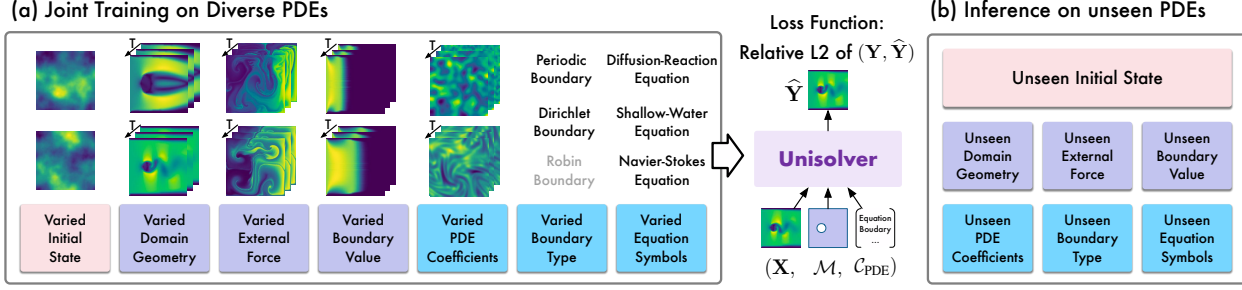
(a) Joint Training on Diverse PDEs

T T T T

Periodic Boundary

Diffusion-Reaction Equation

Dirichlet Boundary

Shallow-Water Equation

Robin Boundary

Navier-Stokes Equation

Varied Initial State

Varied Domain Geometry

Varied External Force

Varied Boundary Value

Varied PDE Coefficients

Varied Boundary Type

Varied Equation Symbols

Loss Function: Relative L2 of $(\mathbf{Y}, \widehat{\mathbf{Y}})$

$\widehat{\mathbf{Y}}$

Unisolver

Equation Boundary ...

$(\mathbf{X}, \ \mathcal{M}, \ \mathcal{C}_{\text{PDE}})$

(b) Inference on unseen PDEs

Unseen Initial State

Unseen Domain Geometry

Unseen External Force

Unseen Boundary Value

Unseen PDE Coefficients

Unseen Boundary Type

Unseen Equation Symbols